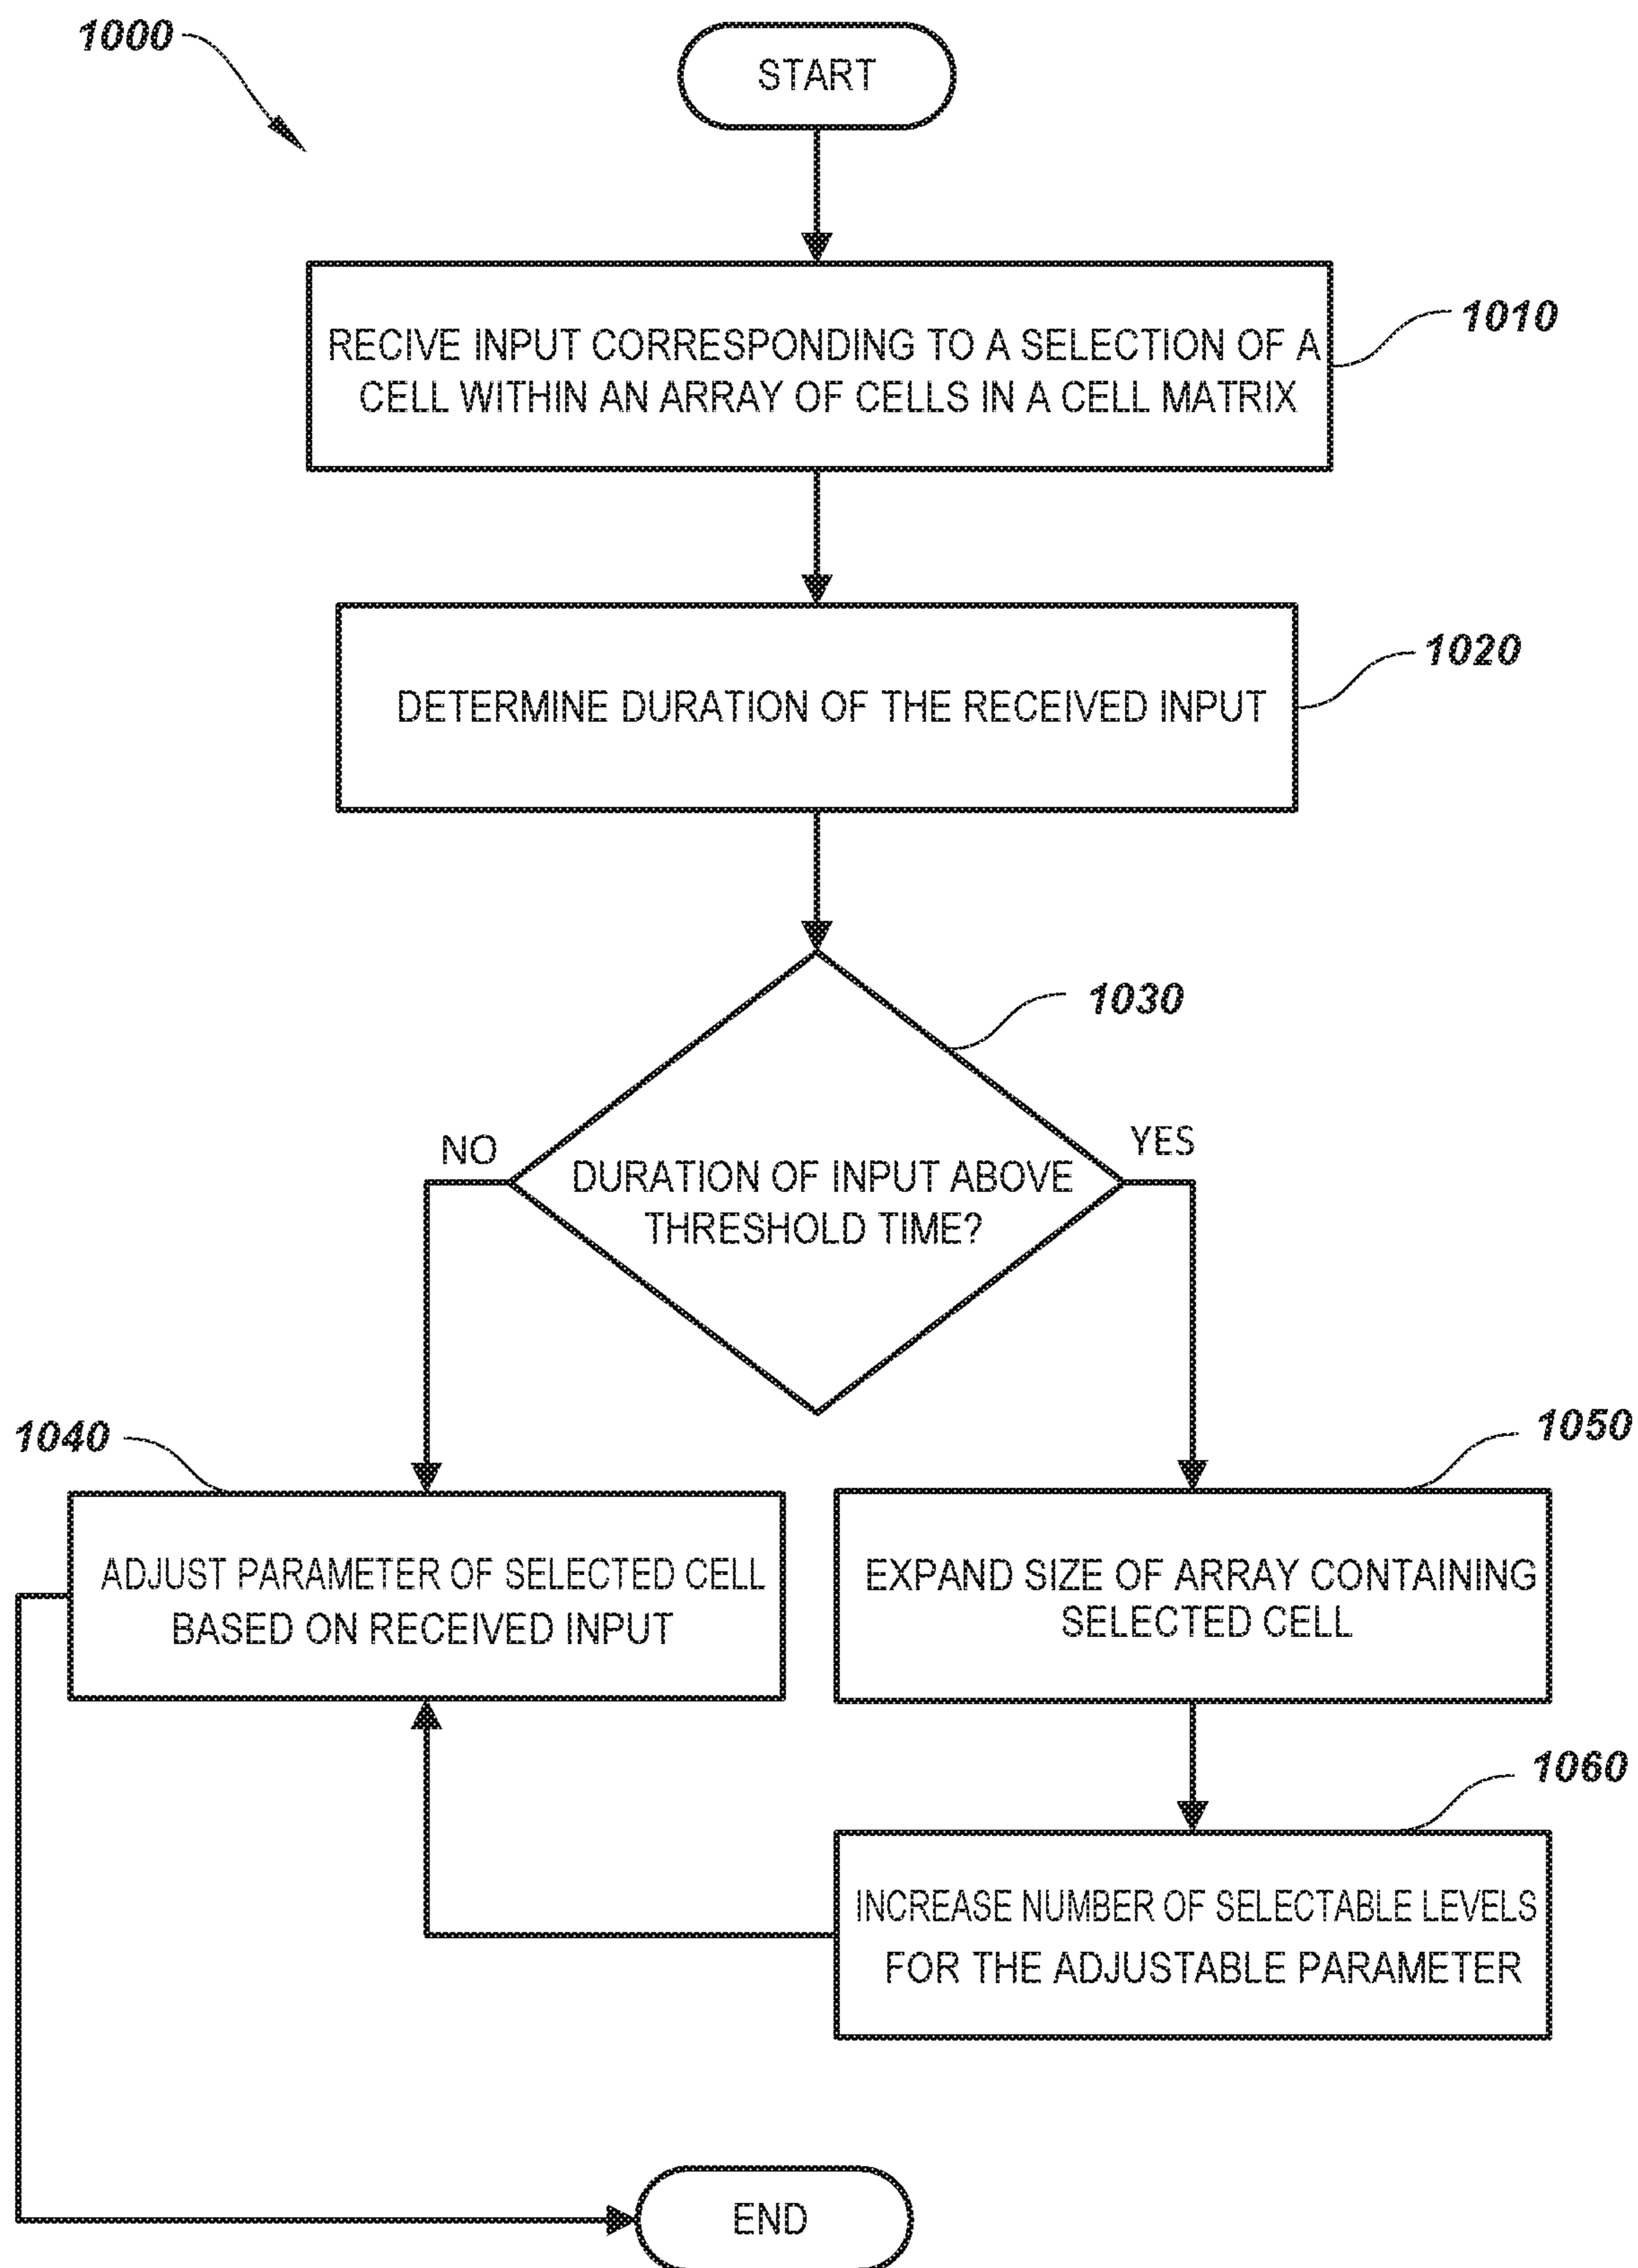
1000

START

RECIVE INPUT CORRESPONDING TO A SELECTION OF A CELL WITHIN AN ARRAY OF CELLS IN A CELL MATRIX

1010

DETERMINE DURATION OF THE RECEIVED INPUT

1020

1030

NO

DURATION OF INPUT ABOVE THRESHOLD TIME?

YES

1040

ADJUST PARAMETER OF SELECTED CELL BASED ON RECEIVED INPUT

1050

EXPAND SIZE OF ARRAY CONTAINING SELECTED CELL

1060

INCREASE NUMBER OF SELECTABLE LEVELS FOR THE ADJUSTABLE PARAMETER

END